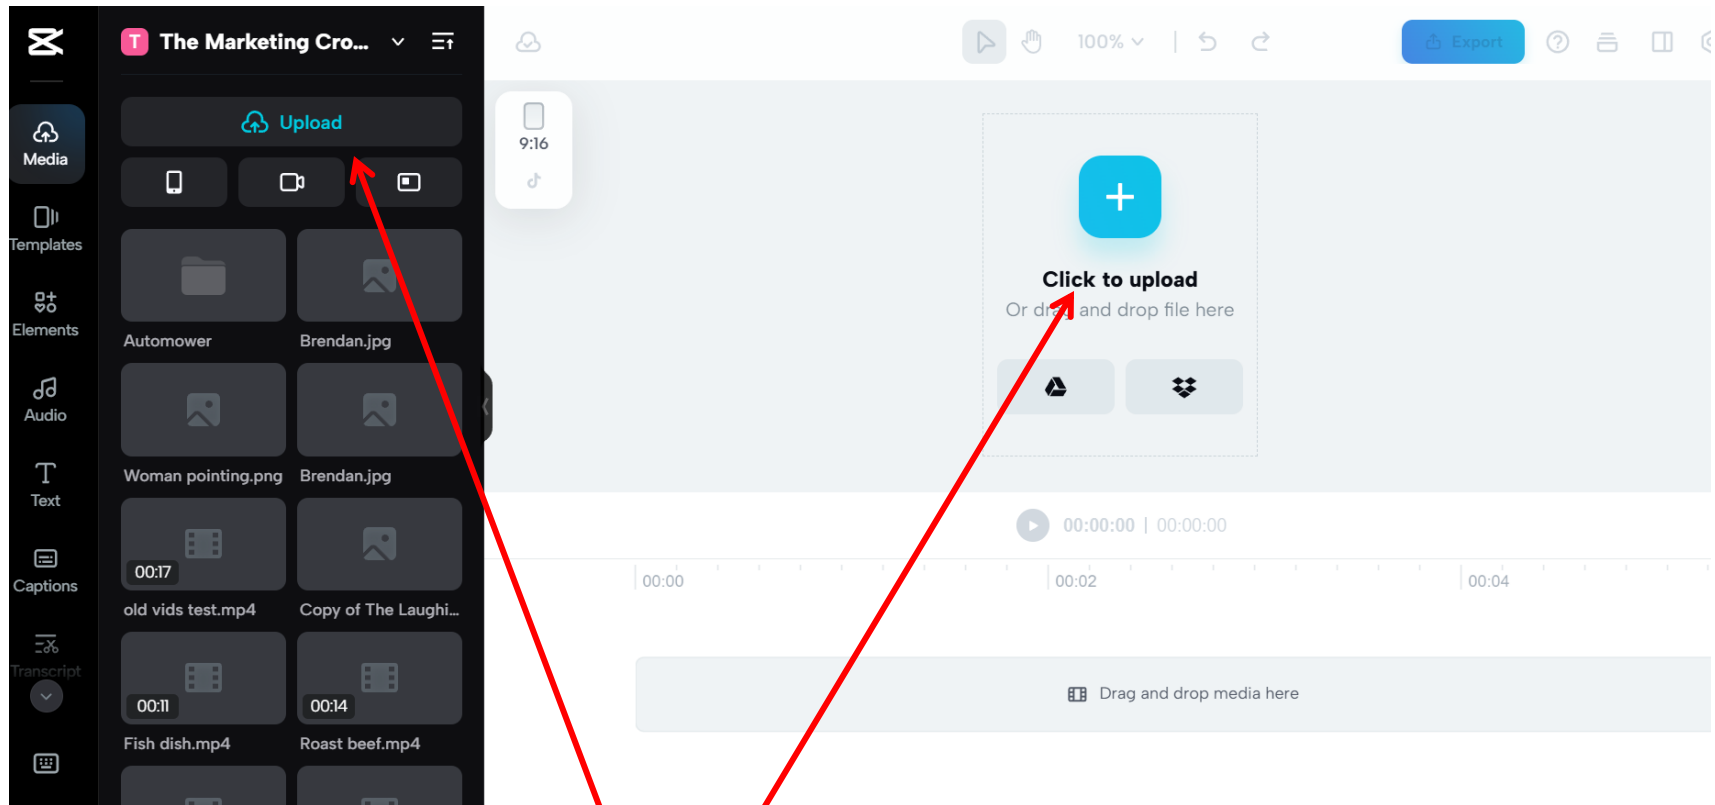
T The Marketing Cro...

Upload

Media
Templates
Elements
Audio
Text
Captions
Transcript

Automower
Brendan.jpg
Woman pointing.png
Brendan.jpg
00:17
old vids test.mp4
Copy of The Laughi...
00:11
Fish dish.mp4
00:14
Roast beef.mp4

9:16

100%

Export

Click to upload
Or drag and drop file here

00:00:00 | 00:00:00

00:00
00:02
00:04

Drag and drop media here